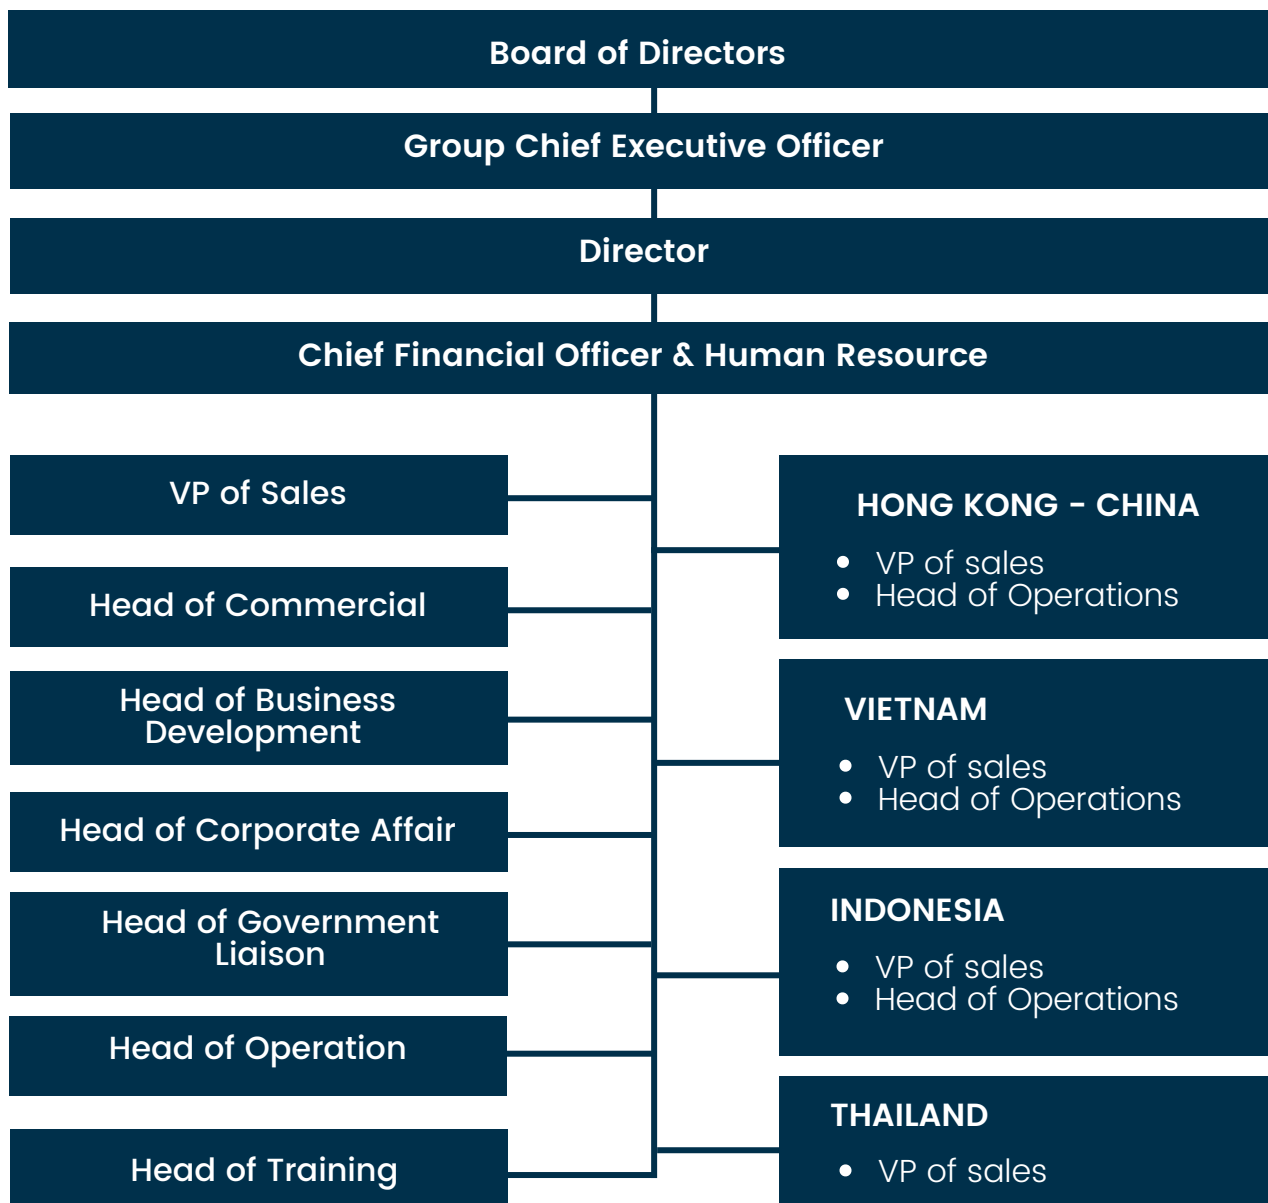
Board of Directors

Group Chief Executive Officer

Director

Chief Financial Officer & Human Resource

VP of Sales

Head of Commercial

Head of Business Development

Head of Corporate Affair

Head of Government Liaison

Head of Operation

Head of Training

HONG KONG - CHINA

- VP of sales
- Head of Operations

VIETNAM

- VP of sales
- Head of Operations

INDONESIA

- VP of sales
- Head of Operations

THAILAND

- VP of sales